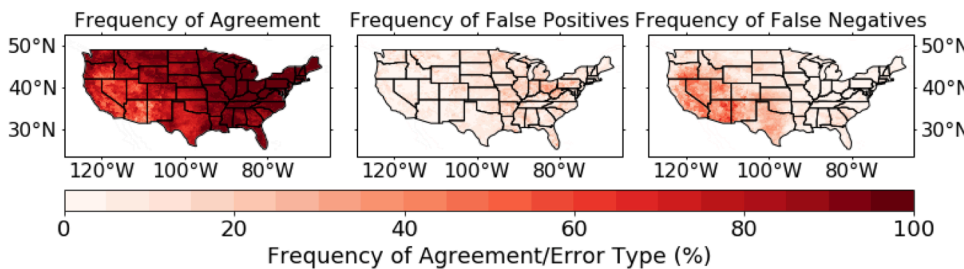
Frequency of Agreement
50°N
40°N
30°N
120°W 100°W 80°W

Frequency of False Positives
120°W 100°W 80°W

Frequency of False Negatives
50°N
40°N
30°N
120°W 100°W 80°W

0 20 40 60 80 100
Frequency of Agreement/Error Type (%)